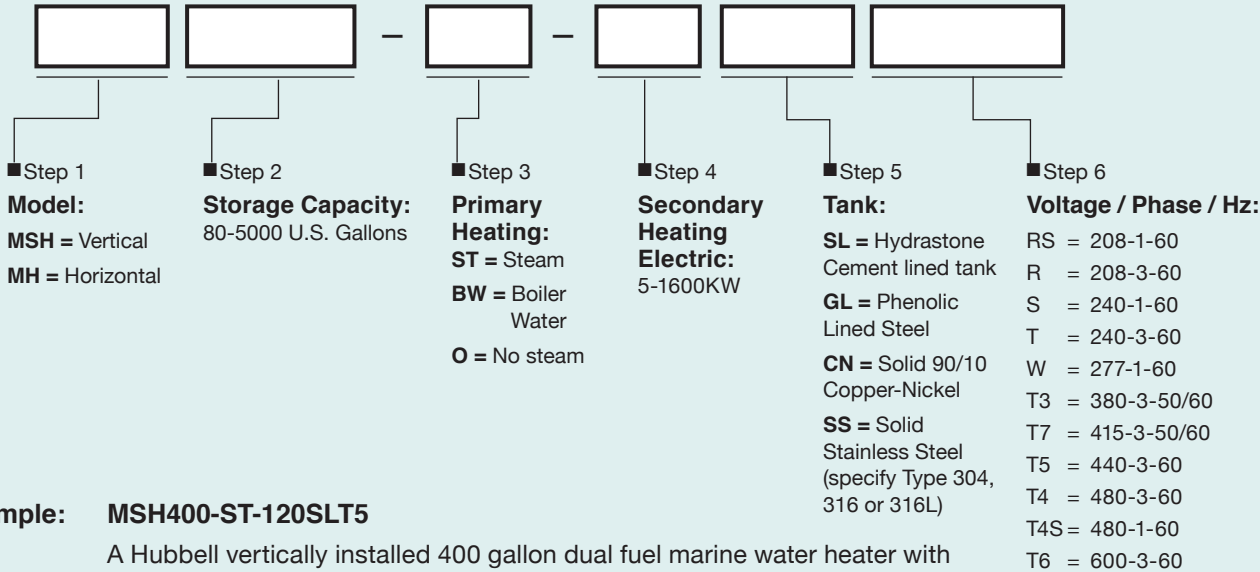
– –

Step 1
**Model:**
**MSH =** Vertical
**MH =** Horizontal

Step 2
**Storage Capacity:**
80-5000 U.S. Gallons

Step 3
**Primary Heating:**
**ST =** Steam
**BW =** Boiler Water
**O =** No steam

Step 4
**Secondary Heating Electric:**
5-1600KW

Step 5
**Tank:**
**SL =** Hydrastone Cement lined tank
**GL =** Phenolic Lined Steel
**CN =** Solid 90/10 Copper-Nickel
**SS =** Solid Stainless Steel (specify Type 304, 316 or 316L)

Step 6
**Voltage / Phase / Hz:**
RS = 208-1-60
R = 208-3-60
S = 240-1-60
T = 240-3-60
W = 277-1-60
T3 = 380-3-50/60
T7 = 415-3-50/60
T5 = 440-3-60
T4 = 480-3-60
T4S = 480-1-60
T6 = 600-3-60

**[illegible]mple: MSH400-ST-120SLT5**

A Hubbell vertically installed 400 gallon dual fuel marine water heater with